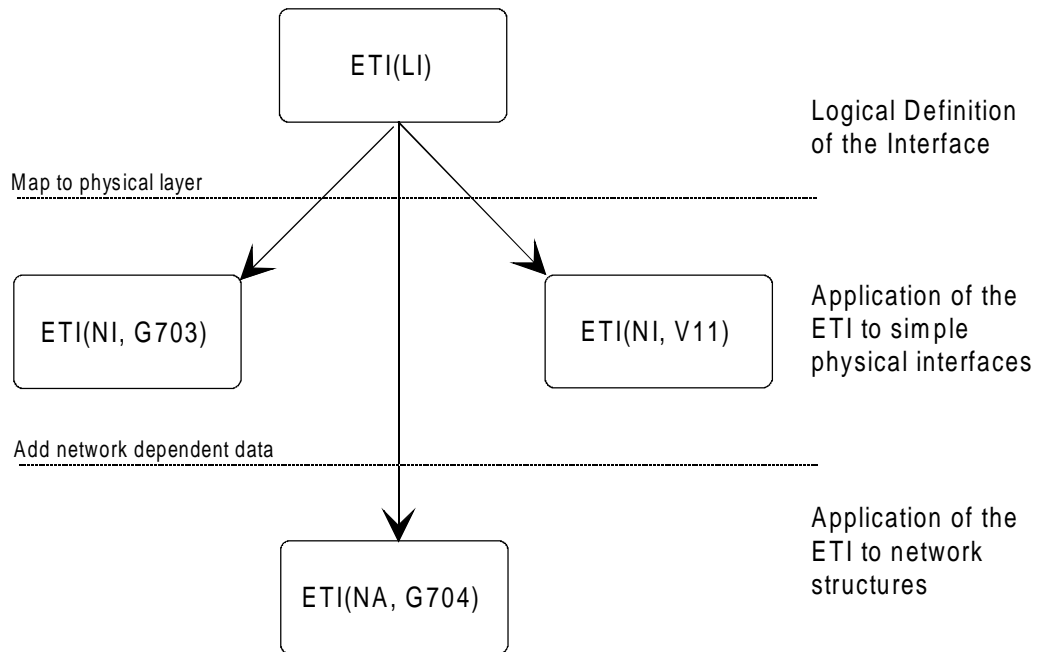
ETI(LI)

Logical Definition of the Interface

Map to physical layer

ETI(NI, G703)

ETI(NI, V11)

Application of the ETI to simple physical interfaces

Add network dependent data

Application of the ETI to network structures

ETI(NA, G704)